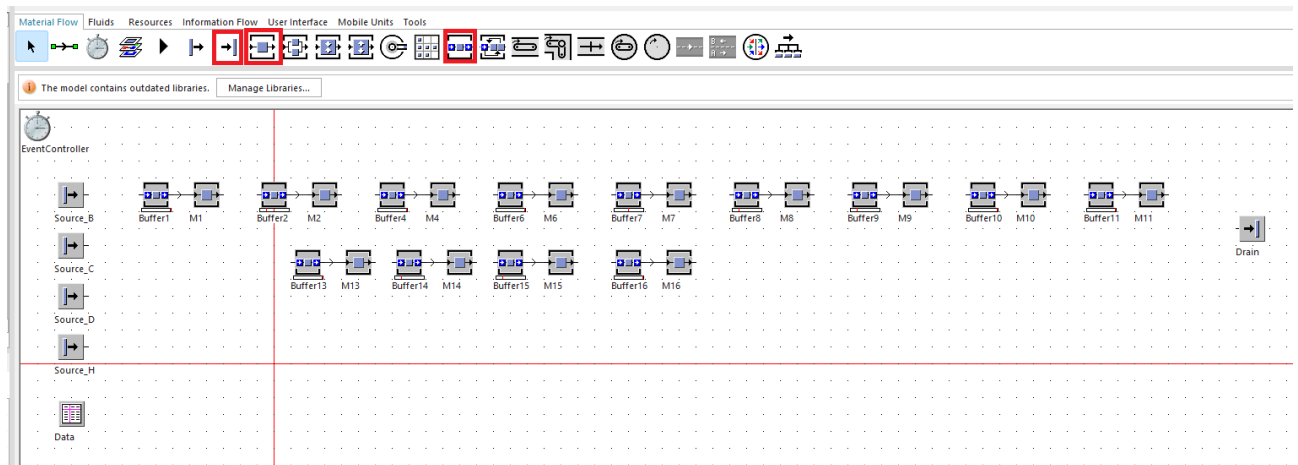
Material Flow Fluids Resources Information Flow User Interface Mobile Units Tools

The model contains outdated libraries. Manage Libraries...

EventController

Source_B
Buffer1 M1
Buffer2 M2
Buffer4 M4
Buffer6 M6
Buffer7 M7
Buffer8 M8
Buffer9 M9
Buffer10 M10
Buffer11 M11

Drain

Source_C
Buffer13 M13
Buffer14 M14
Buffer15 M15
Buffer16 M16

Source_D

Source_H

Data